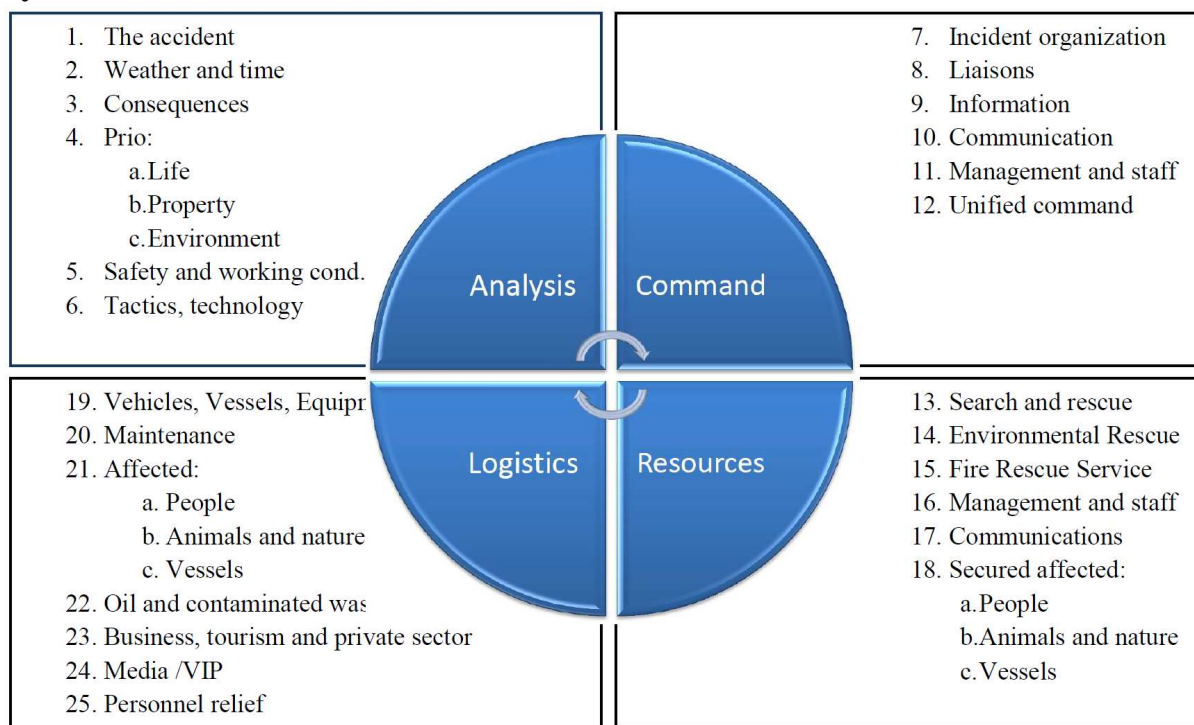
1. The accident
2. Weather and time
3. Consequences
4. Prio:
a. Life
b. Property
c. Environment
5. Safety and working cond.
6. Tactics, technology

7. Incident organization
8. Liaisons
9. Information
10. Communication
11. Management and staff
12. Unified command

Analysis

Command

Logistics

Resources

19. Vehicles, Vessels, Equipr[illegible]
20. Maintenance
21. Affected:
a. People
b. Animals and nature
c. Vessels
22. Oil and contaminated was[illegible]
23. Business, tourism and private sector
24. Media /VIP
25. Personnel relief

13. Search and rescue
14. Environmental Rescue
15. Fire Rescue Service
16. Management and staff
17. Communications
18. Secured affected:
a. People
b. Animals and nature
c. Vessels